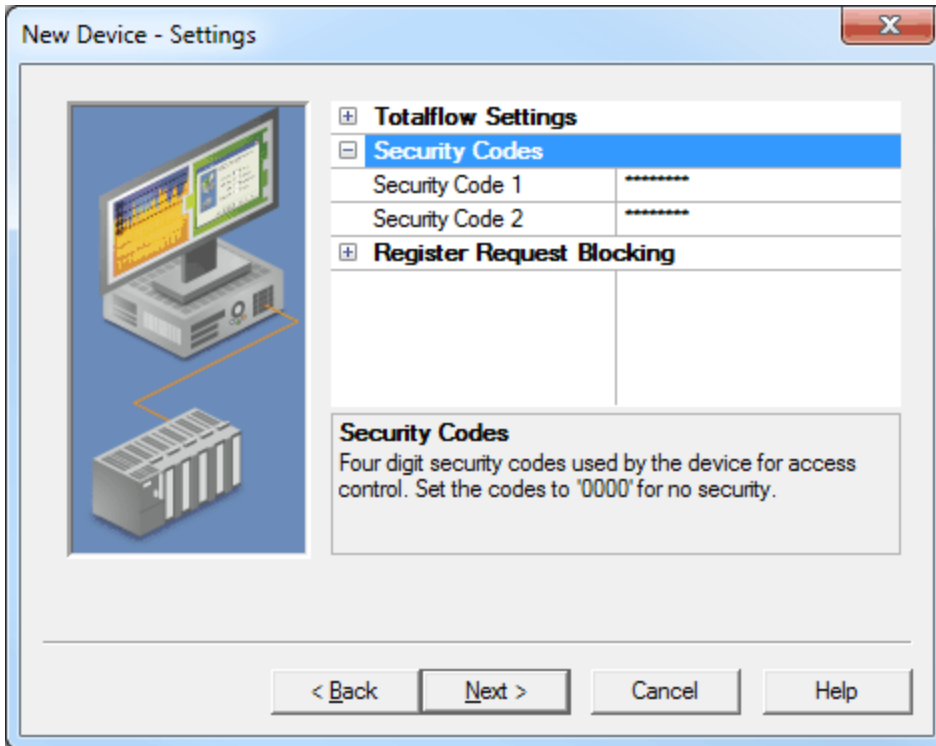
New Device - Settings

⊞ Totalflow Settings
⊟ Security Codes

| Security Code 1 | ******** |
|---|---|
| Security Code 2 | ******** |

⊞ Register Request Blocking

Security Codes
Four digit security codes used by the device for access control. Set the codes to '0000' for no security.

< Back
Next >
Cancel
Help